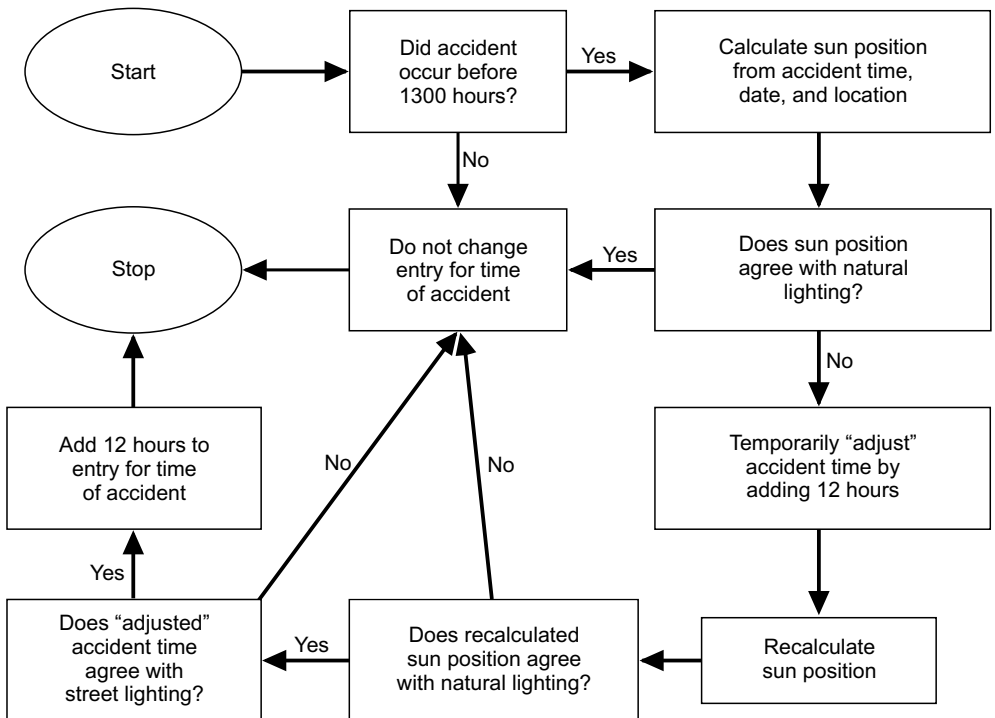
Start

Did accident occur before 1300 hours?

Yes

Calculate sun position from accident time, date, and location

No

Do not change entry for time of accident

Yes

Does sun position agree with natural lighting?

Stop

No

Add 12 hours to entry for time of accident

No

No

Temporarily "adjust" accident time by adding 12 hours

Yes

Does "adjusted" accident time agree with street lighting?

Yes

Does recalculated sun position agree with natural lighting?

Recalculate sun position